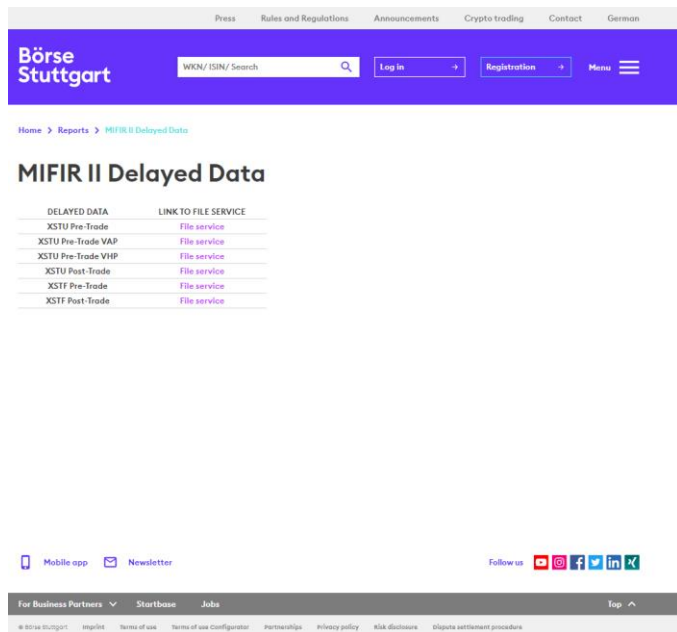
Press Rules and Regulations Announcements Crypto trading Contact German

Börse Stuttgart

WKN/ ISIN/ Search

Log in

Registration

Menu

Home > Reports > MIFIR II Delayed Data

MIFIR II Delayed Data

| DELAYED DATA | LINK TO FILE SERVICE |
|---|---|
| XSTU Pre-Trade | File service |
| XSTU Pre-Trade VAP | File service |
| XSTU Pre-Trade VHP | File service |
| XSTU Post-Trade | File service |
| XSTF Pre-Trade | File service |
| XSTF Post-Trade | File service |

Mobile app Newsletter

Follow us

For Business Partners Startbase Jobs

Top

© Börse Stuttgart Imprint Terms of use Terms of use Configurator Partnerships Privacy policy Risk disclosure Dispute settlement procedure